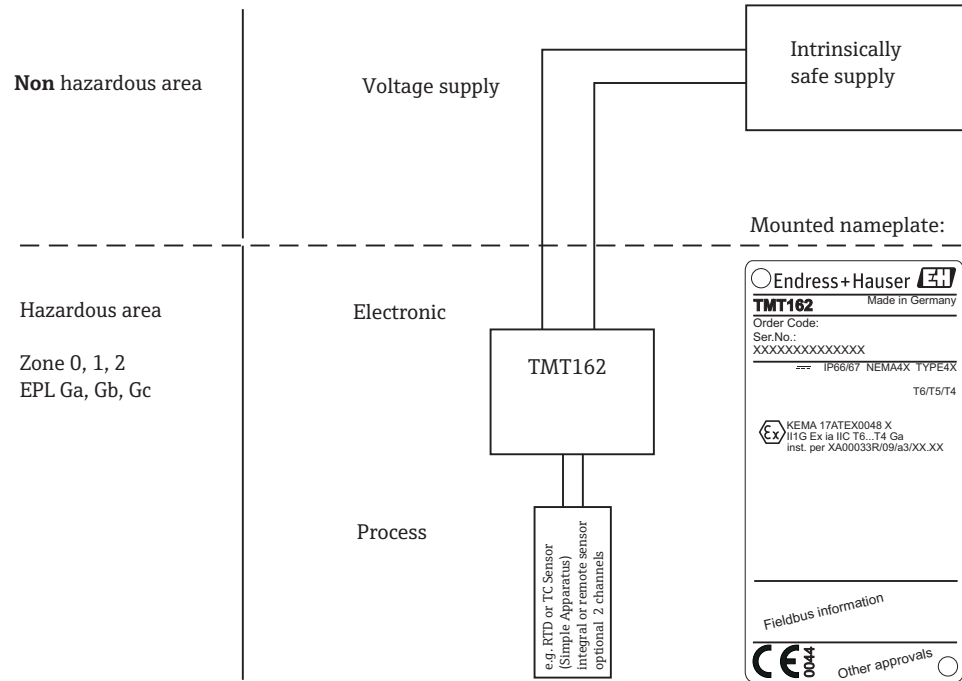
**Non** hazardous area

Voltage supply

Intrinsically safe supply

Mounted nameplate:

Hazardous area

Zone 0, 1, 2
EPL Ga, Gb, Gc

Electronic

TMT162

Process

e.g. RTD or TC Sensor (Simple Apparatus) integral or remote sensor optional 2 channels

Endress+Hauser
TMT162 Made in Germany
Order Code:
Ser.No.:
XXXXXXXXXXXXXX
IP66/67 NEMA4X TYPE4X
T6/T5/T4

KEMA 17ATEX0048 X
II1G Ex ia IIC T6...T4 Ga
inst. per XA00033R/09/a3/XX.XX

Fieldbus information

CE 0044 Other approvals